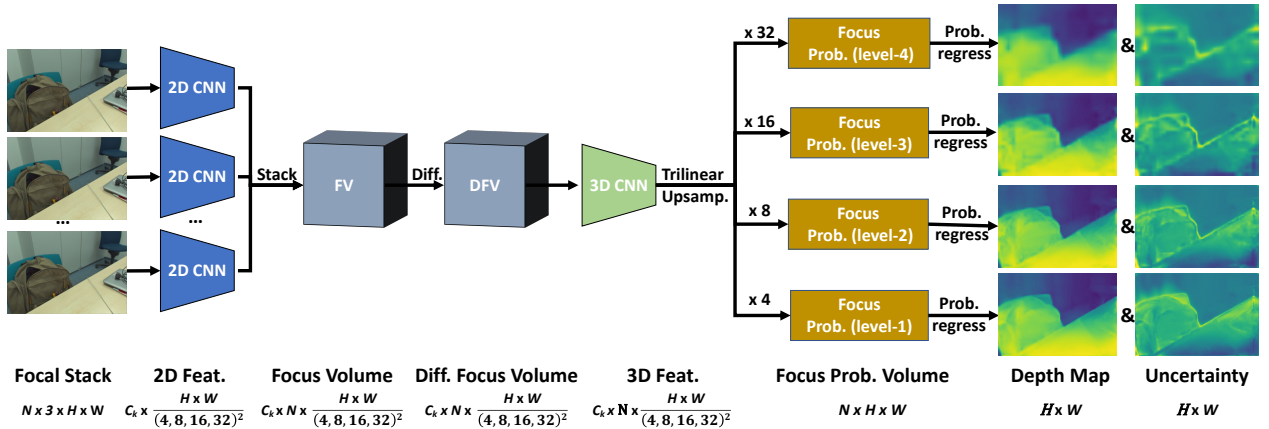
2D CNN

2D CNN

...

2D CNN

...

Stack

FV

Diff.

DFV

3D CNN

Trilinear Upsamp.

x 32

Focus Prob. (level-4)

Prob. regress

&

x 16

Focus Prob. (level-3)

Prob. regress

&

x 8

Focus Prob. (level-2)

Prob. regress

&

x 4

Focus Prob. (level-1)

Prob. regress

&

Focal Stack

$N \times 3 \times H \times W$

2D Feat.

$C_k \times \frac{H \times W}{(4,8,16,32)^2}$

Focus Volume

$C_k \times N \times \frac{H \times W}{(4,8,16,32)^2}$

Diff. Focus Volume

$C_k \times N \times \frac{H \times W}{(4,8,16,32)^2}$

3D Feat.

$C_k \times N \times \frac{H \times W}{(4,8,16,32)^2}$

Focus Prob. Volume

$N \times H \times W$

Depth Map

$H \times W$

Uncertainty

$H \times W$